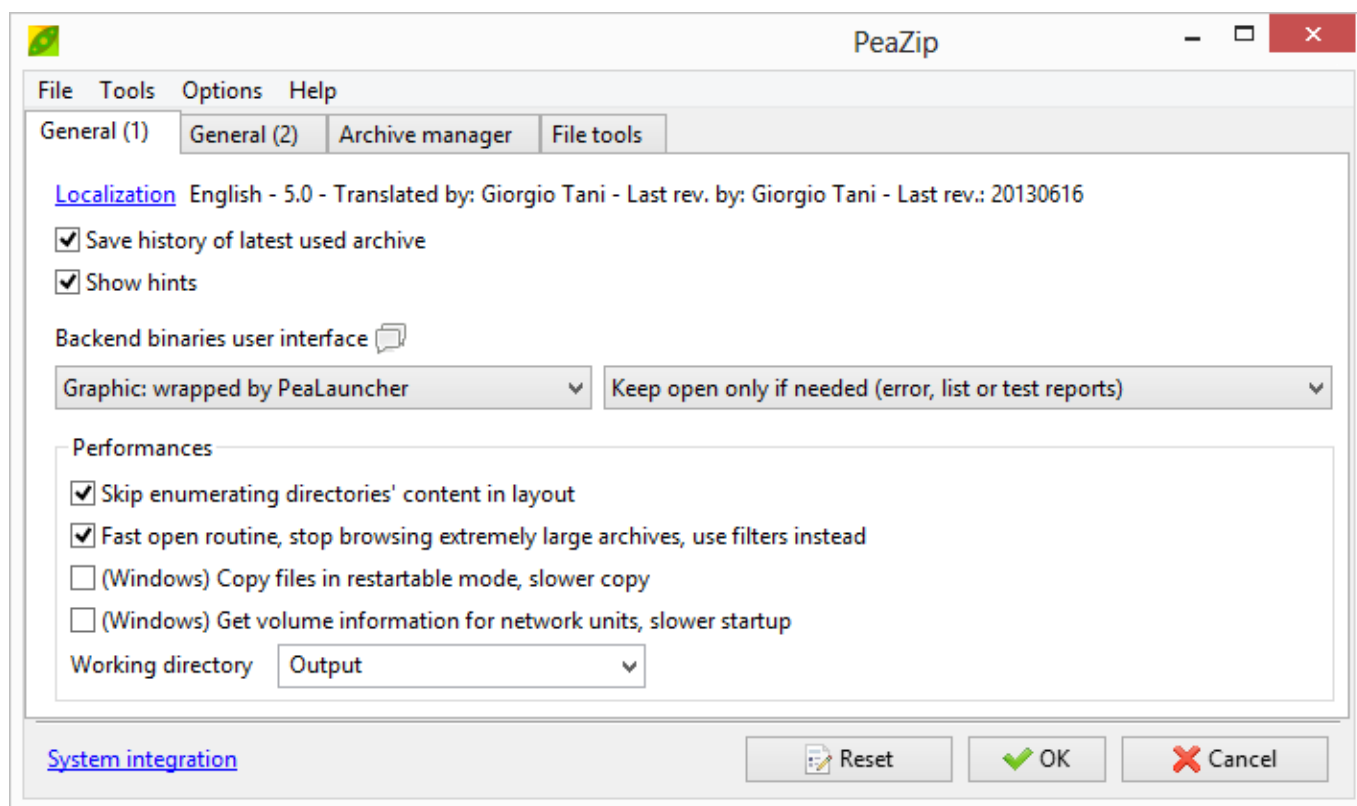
PeaZip

File Tools Options Help

General (1) General (2) Archive manager File tools

Localization English - 5.0 - Translated by: Giorgio Tani - Last rev. by: Giorgio Tani - Last rev.: 20130616

Save history of latest used archive

Show hints

Backend binaries user interface

Graphic: wrapped by PeaLauncher

Keep open only if needed (error, list or test reports)

Performances

Skip enumerating directories' content in layout

Fast open routine, stop browsing extremely large archives, use filters instead

(Windows) Copy files in restartable mode, slower copy

(Windows) Get volume information for network units, slower startup

Working directory Output

System integration

Reset OK Cancel